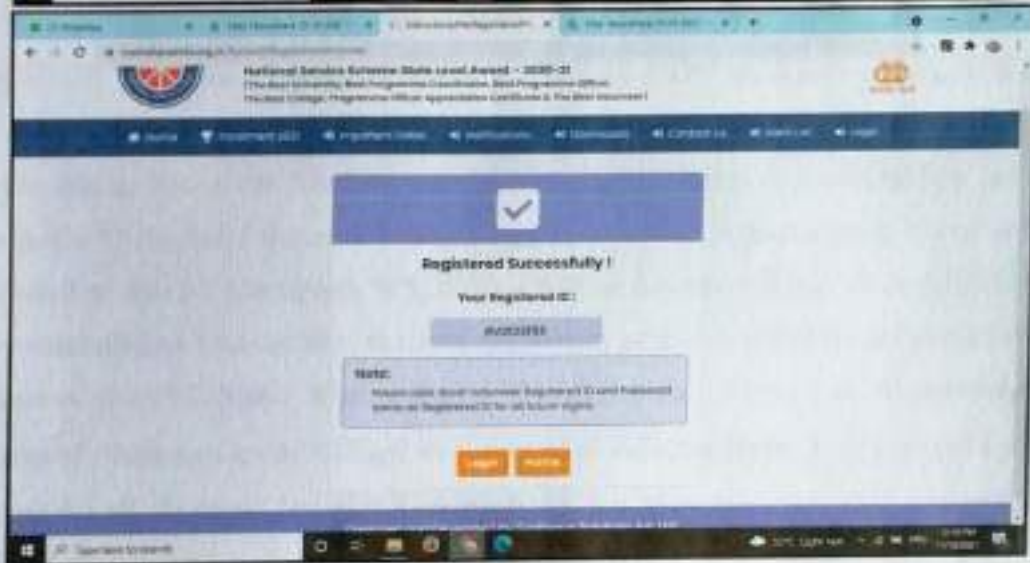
National Service Scheme State Level Award - 2020-21

(The Best University, Best Programme Coordinator, Best Programme Officer, The Best College, Programme Officer Appreciation Certificate & The Best Volunteer)

Home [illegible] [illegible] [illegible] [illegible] Contact Us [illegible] Login

Registered Successfully !

Your Registered ID :

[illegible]

Note:

Please note down Volunteer Registered ID and Password same as Registered ID for all future logins.

Login Profile

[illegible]

Type here to search

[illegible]